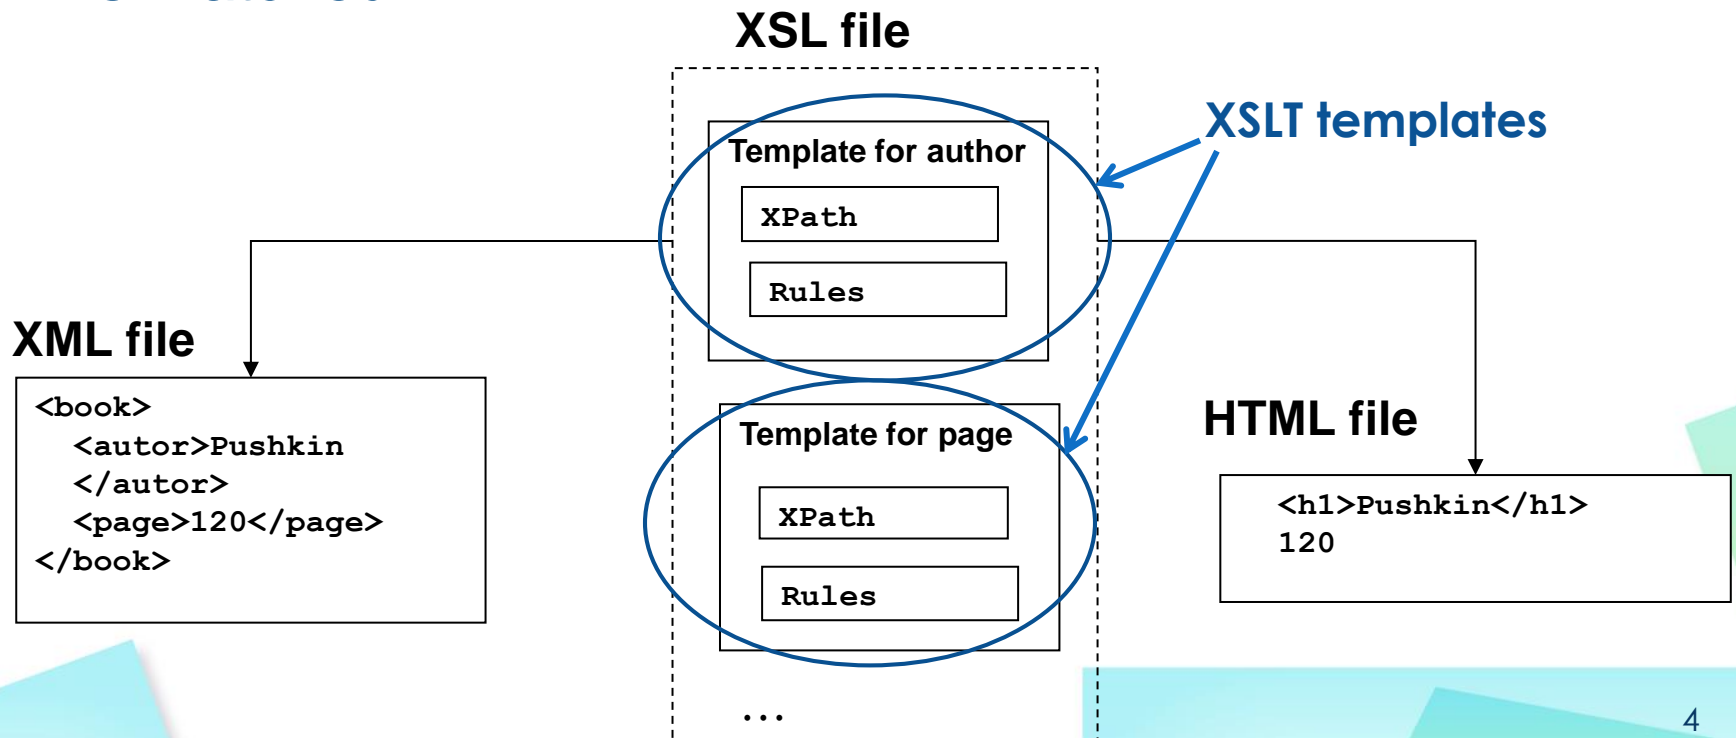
XSL file

XSLT templates

Template for author

XPath

Rules

XML file

<book>
<autor>Pushkin
</autor>
<page>120</page>
</book>

Template for page

XPath

Rules

...

HTML file

<h1>Pushkin</h1>
120

4